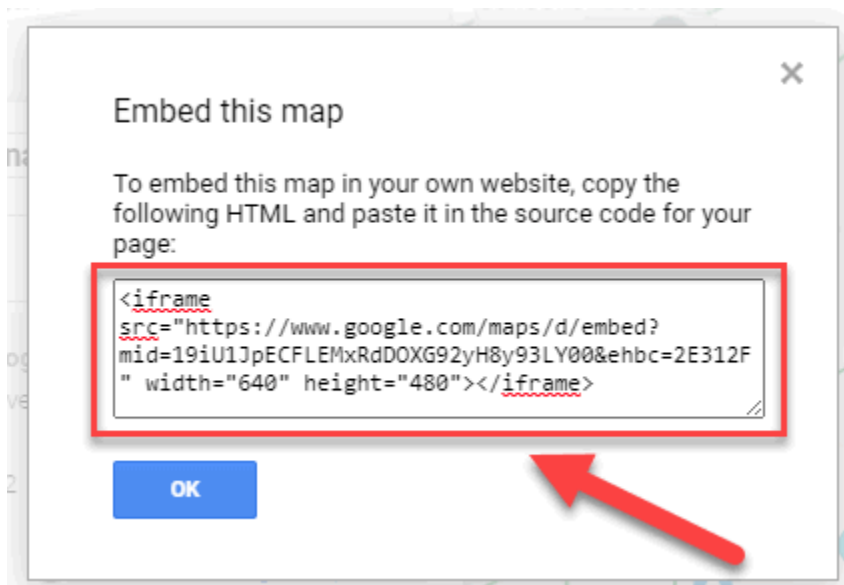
×

Embed this map

To embed this map in your own website, copy the following HTML and paste it in the source code for your page:

<iframe src="https://www.google.com/maps/d/embed?mid=19iU1JpECFLEMxRdDOXG92yH8y93LY00&ehbc=2E312F" width="640" height="480"></iframe>

OK